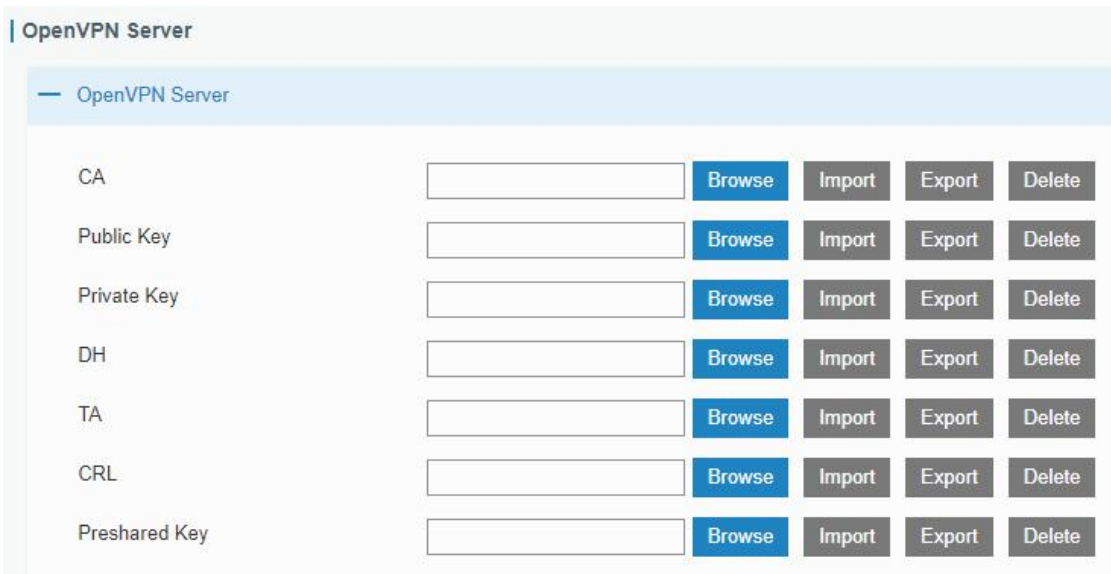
OpenVPN Server

— OpenVPN Server

CA Browse Import Export Delete

Public Key Browse Import Export Delete

Private Key Browse Import Export Delete

DH Browse Import Export Delete

TA Browse Import Export Delete

CRL Browse Import Export Delete

Preshared Key Browse Import Export Delete